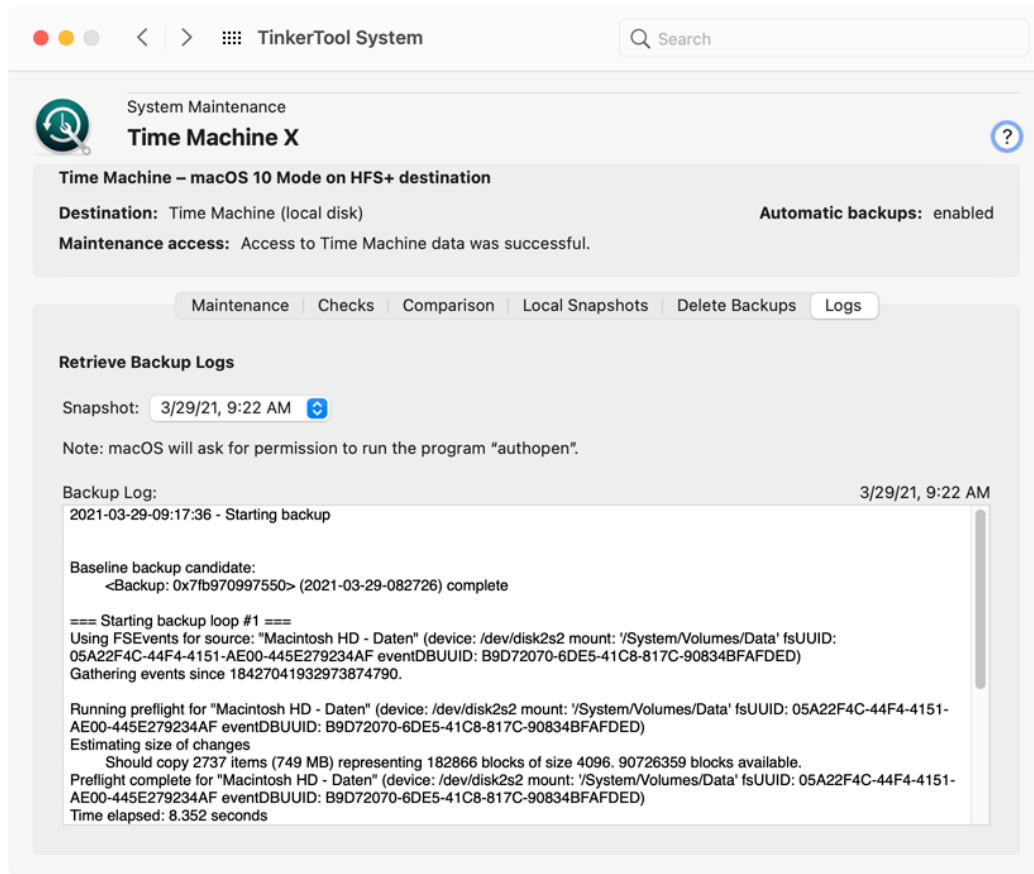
TinkerTool System

Search

System Maintenance

Time Machine X

?

Time Machine – macOS 10 Mode on HFS+ destination

Destination: Time Machine (local disk)

Automatic backups: enabled

Maintenance access: Access to Time Machine data was successful.

Maintenance | Checks | Comparison | Local Snapshots | Delete Backups | Logs

Retrieve Backup Logs

Snapshot: 3/29/21, 9:22 AM

Note: macOS will ask for permission to run the program “authopen”.

Backup Log:

3/29/21, 9:22 AM

2021-03-29-09:17:36 - Starting backup

Baseline backup candidate:
<Backup: 0x7fb970997550> (2021-03-29-082726) complete

=== Starting backup loop #1 ===
Using FSEvents for source: "Macintosh HD - Daten" (device: /dev/disk2s2 mount: '/System/Volumes/Data' fsUUID: 05A22F4C-44F4-4151-AE00-445E279234AF eventDBUUID: B9D72070-6DE5-41C8-817C-90834BFAFDED)
Gathering events since 18427041932973874790.

Running preflight for "Macintosh HD - Daten" (device: /dev/disk2s2 mount: '/System/Volumes/Data' fsUUID: 05A22F4C-44F4-4151-AE00-445E279234AF eventDBUUID: B9D72070-6DE5-41C8-817C-90834BFAFDED)
Estimating size of changes
Should copy 2737 items (749 MB) representing 182866 blocks of size 4096. 90726359 blocks available.
Preflight complete for "Macintosh HD - Daten" (device: /dev/disk2s2 mount: '/System/Volumes/Data' fsUUID: 05A22F4C-44F4-4151-AE00-445E279234AF eventDBUUID: B9D72070-6DE5-41C8-817C-90834BFAFDED)
Time elapsed: 8.352 seconds